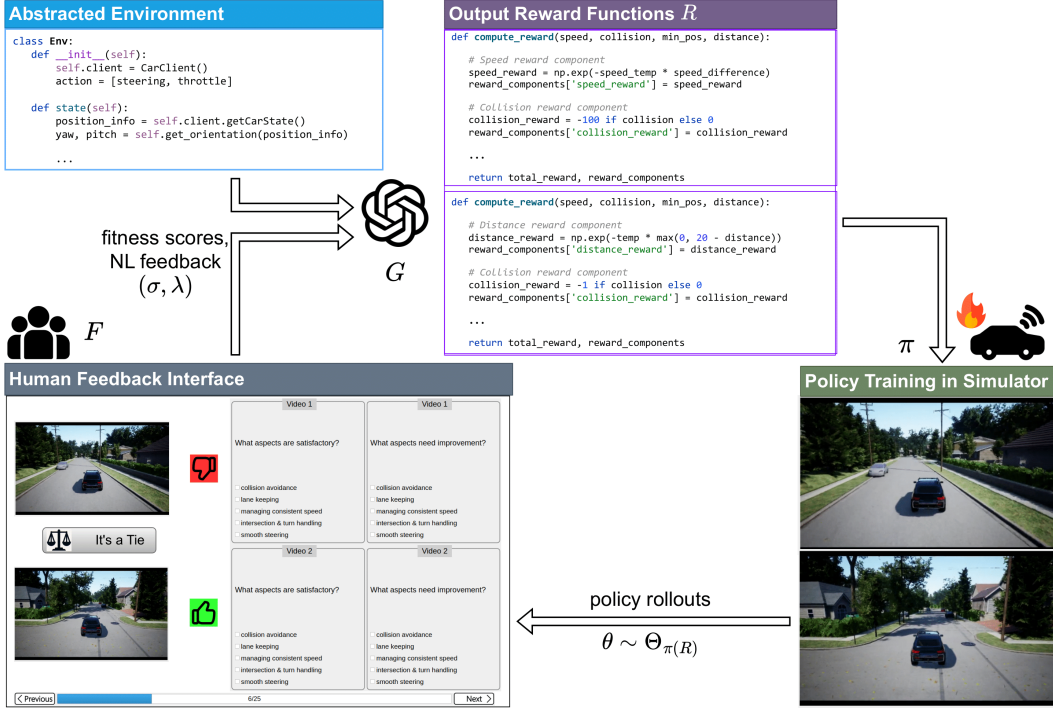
Abstracted Environment

class Env:
    def __init__(self):
        self.client = CarClient()
        action = [steering, throttle]

    def state(self):
        position_info = self.client.getCarState()
        yaw, pitch = self.get_orientation(position_info)

        ...

Output Reward Functions $R$

def compute_reward(speed, collision, min_pos, distance):

    # Speed reward component
    speed_reward = np.exp(-speed_temp * speed_difference)
    reward_components['speed_reward'] = speed_reward

    # Collision reward component
    collision_reward = -100 if collision else 0
    reward_components['collision_reward'] = collision_reward

    ...

    return total_reward, reward_components

def compute_reward(speed, collision, min_pos, distance):

    # Distance reward component
    distance_reward = np.exp(-temp * max(0, 20 - distance))
    reward_components['distance_reward'] = distance_reward

    # Collision reward component
    collision_reward = -1 if collision else 0
    reward_components['collision_reward'] = collision_reward

    ...

    return total_reward, reward_components

fitness scores, NL feedback $(\sigma, \lambda)$

$G$

$F$

$\pi$

Human Feedback Interface

Video 1
What aspects are satisfactory?
collision avoidance
lane keeping
managing consistent speed
intersection & turn handling
smooth steering

Video 1
What aspects need improvement?
collision avoidance
lane keeping
managing consistent speed
intersection & turn handling
smooth steering

It's a Tie

Video 2
What aspects are satisfactory?
collision avoidance
lane keeping
managing consistent speed
intersection & turn handling
smooth steering

Video 2
What aspects need improvement?
collision avoidance
lane keeping
managing consistent speed
intersection & turn handling
smooth steering

Previous
6/25
Next

Policy Training in Simulator

policy rollouts

$\theta \sim \Theta_{\pi(R)}$